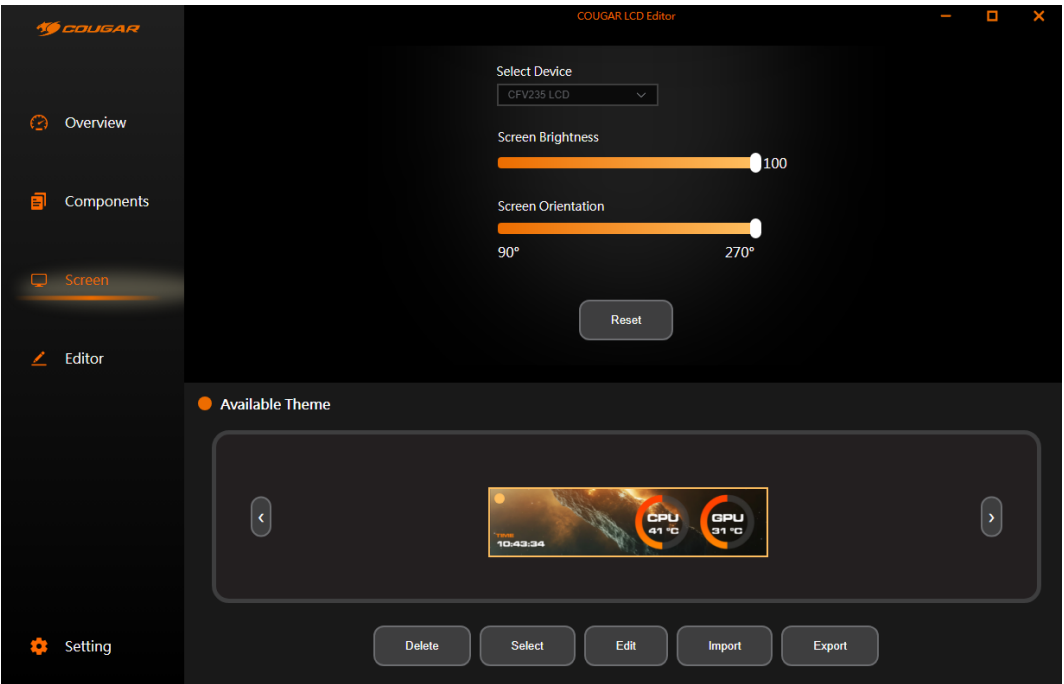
COUGAR

COUGAR LCD Editor

Overview

Components

Screen

Editor

Setting

Select Device

CFV235 LCD

Screen Brightness

100

Screen Orientation

90°

270°

Reset

Available Theme

‹

TIME

10:43:34

CPU
41 °C

GPU
31 °C

›

Delete

Select

Edit

Import

Export